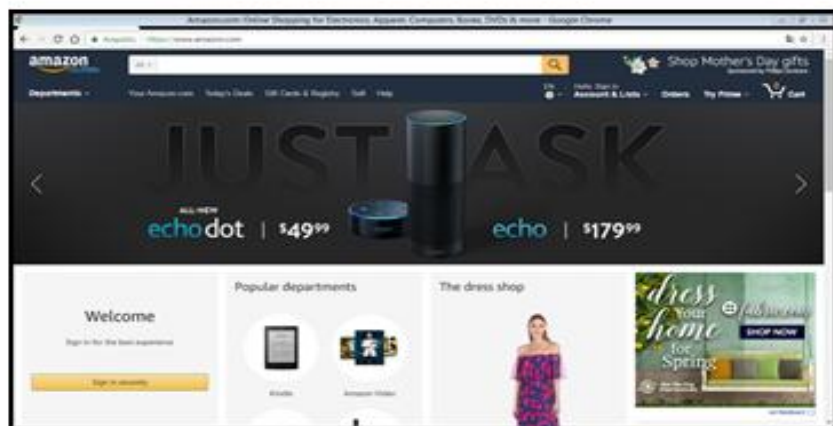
Amazon.com: Online Shopping for Electronics, Apparel, Computers, Books, DVDs & more - Google Chrome

Amazon.com https://www.amazon.com

amazon

All

Shop Mother's Day gifts

Departments

Your Amazon.com Today's Deals Gift Cards & Registry Sell Help

Hello. Sign in Account & Lists

Orders

Try Prime

Cart

JUST ASK

ALL-NEW

echo dot | $49^{99}$

echo | $179^{99}$

Welcome

Sign in for the best experience

Sign in securely

Popular departments

Kindle

Amazon Video

The dress shop

dress Your home for Spring

SHOP NOW

Ad feedback